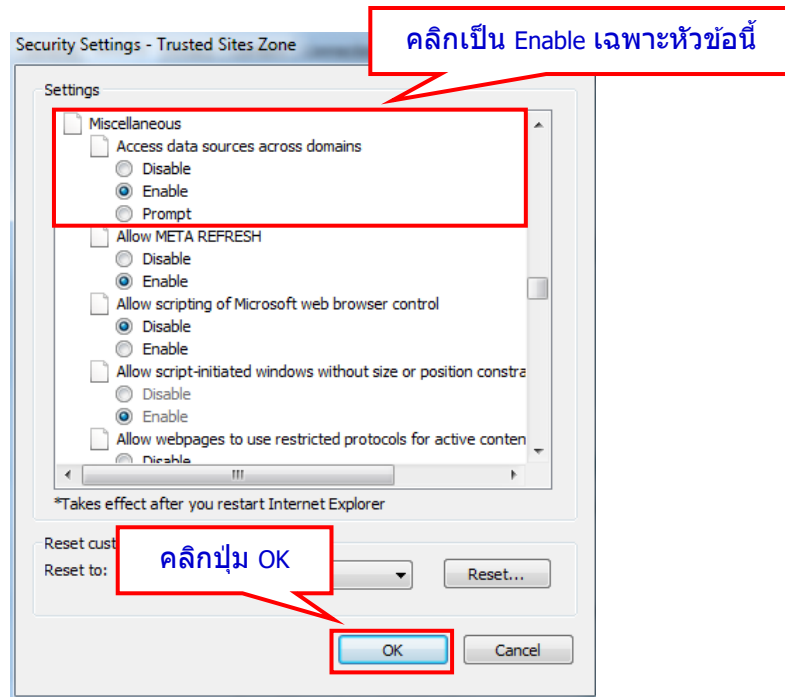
Security Settings - Trusted Sites Zone

คลิกเป็น Enable เฉพาะหัวข้อนี้

Settings

Miscellaneous
Access data sources across domains
Disable
Enable
Prompt
Allow META REFRESH
Disable
Enable
Allow scripting of Microsoft web browser control
Disable
Enable
Allow script-initiated windows without size or position constra
Disable
Enable
Allow webpages to use restricted protocols for active conten
Disable

*Takes effect after you restart Internet Explorer

Reset cust
Reset to:

คลิกปุ่ม OK

Reset...

OK
Cancel